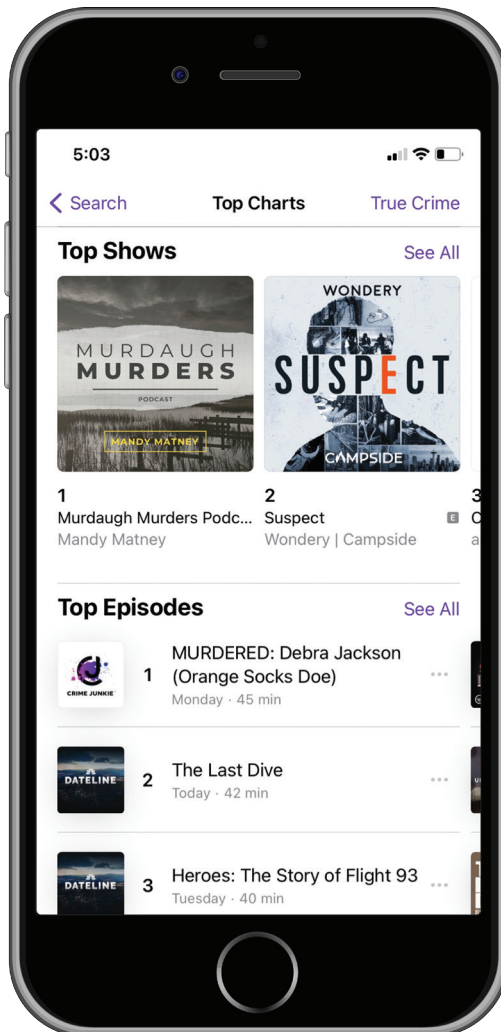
5:03

< Search
Top Charts
True Crime

Top Shows
See All

MURDAUGH MURDERS
PODCAST
MANDY MATNEY

WONDERY
SUSPECT
CAMPSIDE

1
Murdaugh Murders Podc...
Mandy Matney

2
Suspect
E
Wondery | Campside

3
C
a

Top Episodes
See All

CRIME JUNKIE
1
MURDERED: Debra Jackson (Orange Socks Doe)
Monday · 45 min

DATELINE
2
The Last Dive
Today · 42 min

DATELINE
3
Heroes: The Story of Flight 93
Tuesday · 40 min